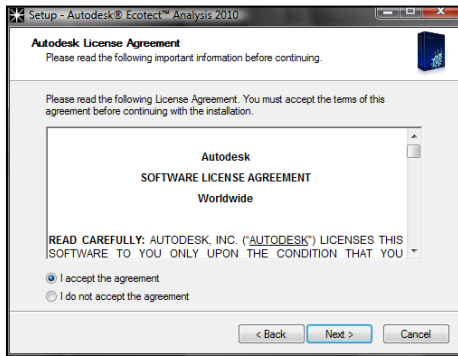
Setup - Autodesk® Ecotect™ Analysis 2010

Autodesk License Agreement
Please read the following important information before continuing.

Please read the following License Agreement. You must accept the terms of this agreement before continuing with the installation.

Autodesk
SOFTWARE LICENSE AGREEMENT
Worldwide

READ CAREFULLY: AUTODESK, INC. ("AUTODESK") LICENSES THIS SOFTWARE TO YOU ONLY UPON THE CONDITION THAT YOU

I accept the agreement
I do not accept the agreement

< Back
Next >
Cancel